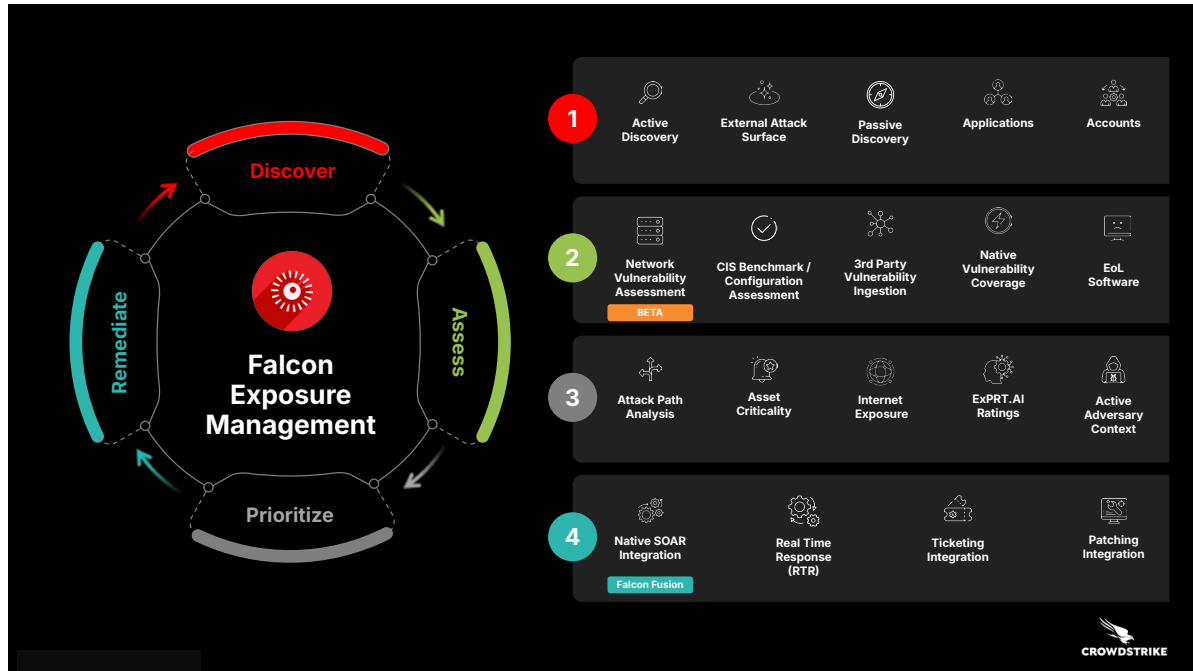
Discover

Assess

Prioritize

Remediate

Falcon Exposure Management

1

Active Discovery

External Attack Surface

Passive Discovery

Applications

Accounts

2

Network Vulnerability Assessment

BETA

CIS Benchmark / Configuration Assessment

3rd Party Vulnerability Ingestion

Native Vulnerability Coverage

EoL Software

3

Attack Path Analysis

Asset Criticality

Internet Exposure

ExPRT.AI Ratings

Active Adversary Context

4

Native SOAR Integration

Falcon Fusion

Real Time Response (RTR)

Ticketing Integration

Patching Integration

CROWDSTRIKE